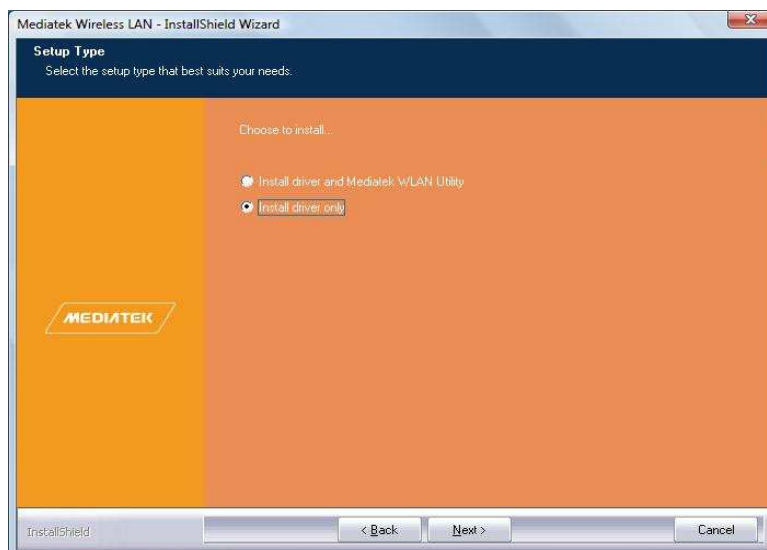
Mediatek Wireless LAN - InstallShield Wizard

Setup Type
Select the setup type that best suits your needs.

Choose to install...

Install driver and Mediatek WLAN Utility
Install driver only

MEDIATEK

InstallShield

< Back
Next >
Cancel